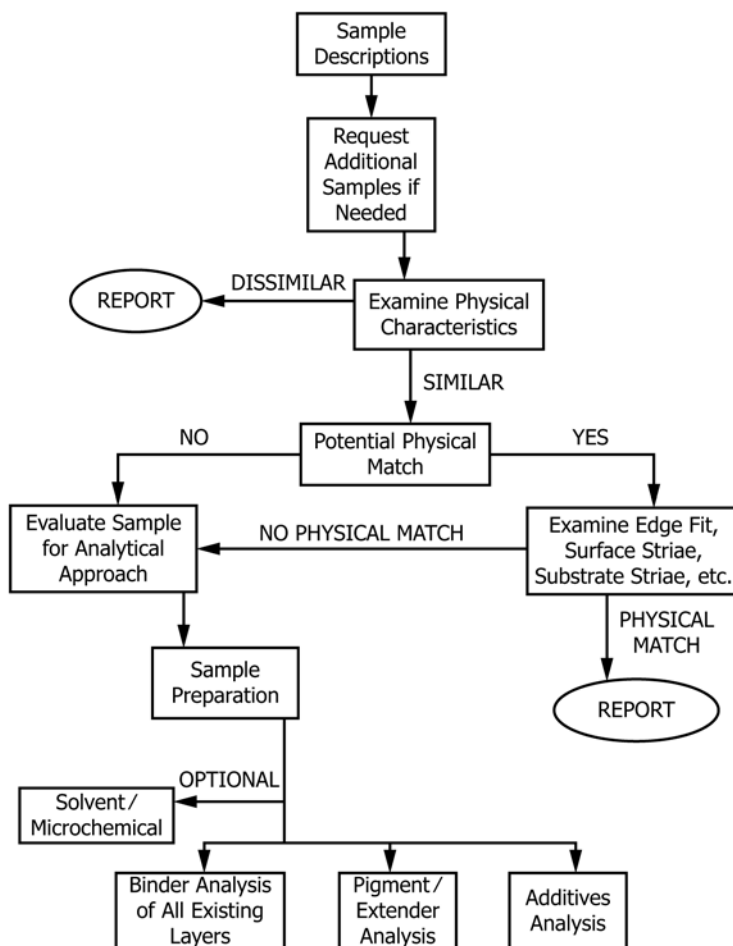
Sample Descriptions

Request Additional Samples if Needed

REPORT

DISSIMILAR

Examine Physical Characteristics

SIMILAR

NO

Potential Physical Match

YES

Evaluate Sample for Analytical Approach

NO PHYSICAL MATCH

Examine Edge Fit, Surface Striae, Substrate Striae, etc.

PHYSICAL MATCH

REPORT

Sample Preparation

OPTIONAL

Solvent / Microchemical

Binder Analysis of All Existing Layers

Pigment / Extender Analysis

Additives Analysis